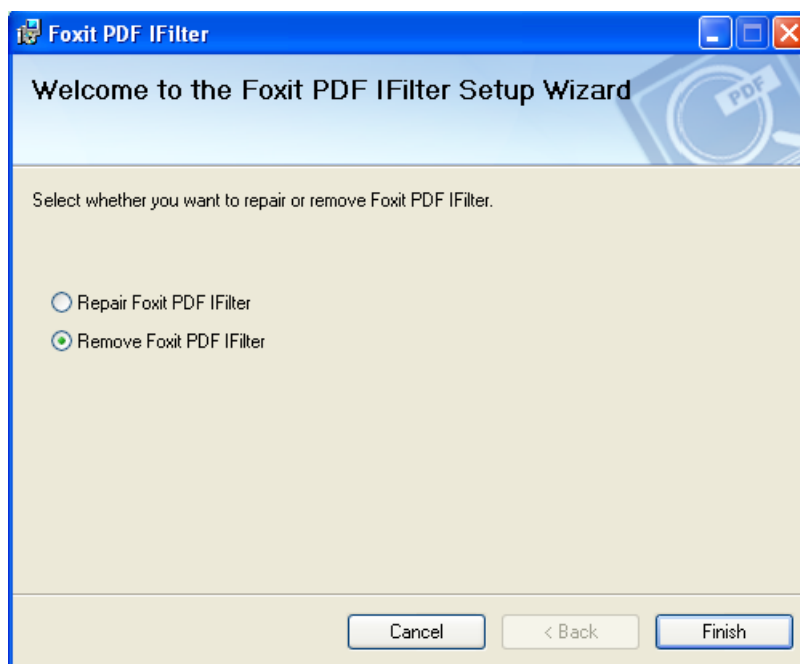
Foxit PDF IFilter

Welcome to the Foxit PDF IFilter Setup Wizard

PDF

Select whether you want to repair or remove Foxit PDF IFilter.

Repair Foxit PDF IFilter

Remove Foxit PDF IFilter

Cancel

< Back

Finish